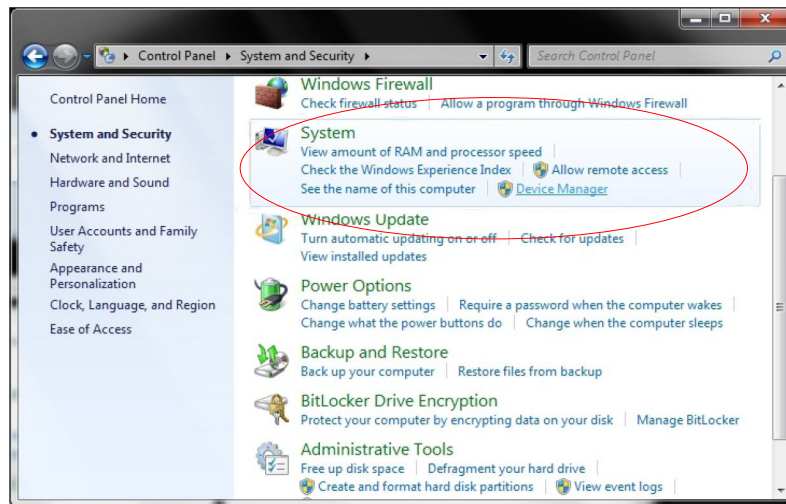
Control Panel ▸ System and Security ▸

Search Control Panel

Control Panel Home

System and Security

Network and Internet

Hardware and Sound

Programs

User Accounts and Family Safety

Appearance and Personalization

Clock, Language, and Region

Ease of Access

Windows Firewall
Check firewall status | Allow a program through Windows Firewall

System
View amount of RAM and processor speed
Check the Windows Experience Index | Allow remote access
See the name of this computer | Device Manager

Windows Update
Turn automatic updating on or off | Check for updates
View installed updates

Power Options
Change battery settings | Require a password when the computer wakes
Change what the power buttons do | Change when the computer sleeps

Backup and Restore
Back up your computer | Restore files from backup

BitLocker Drive Encryption
Protect your computer by encrypting data on your disk | Manage BitLocker

Administrative Tools
Free up disk space | Defragment your hard drive
Create and format hard disk partitions | View event logs